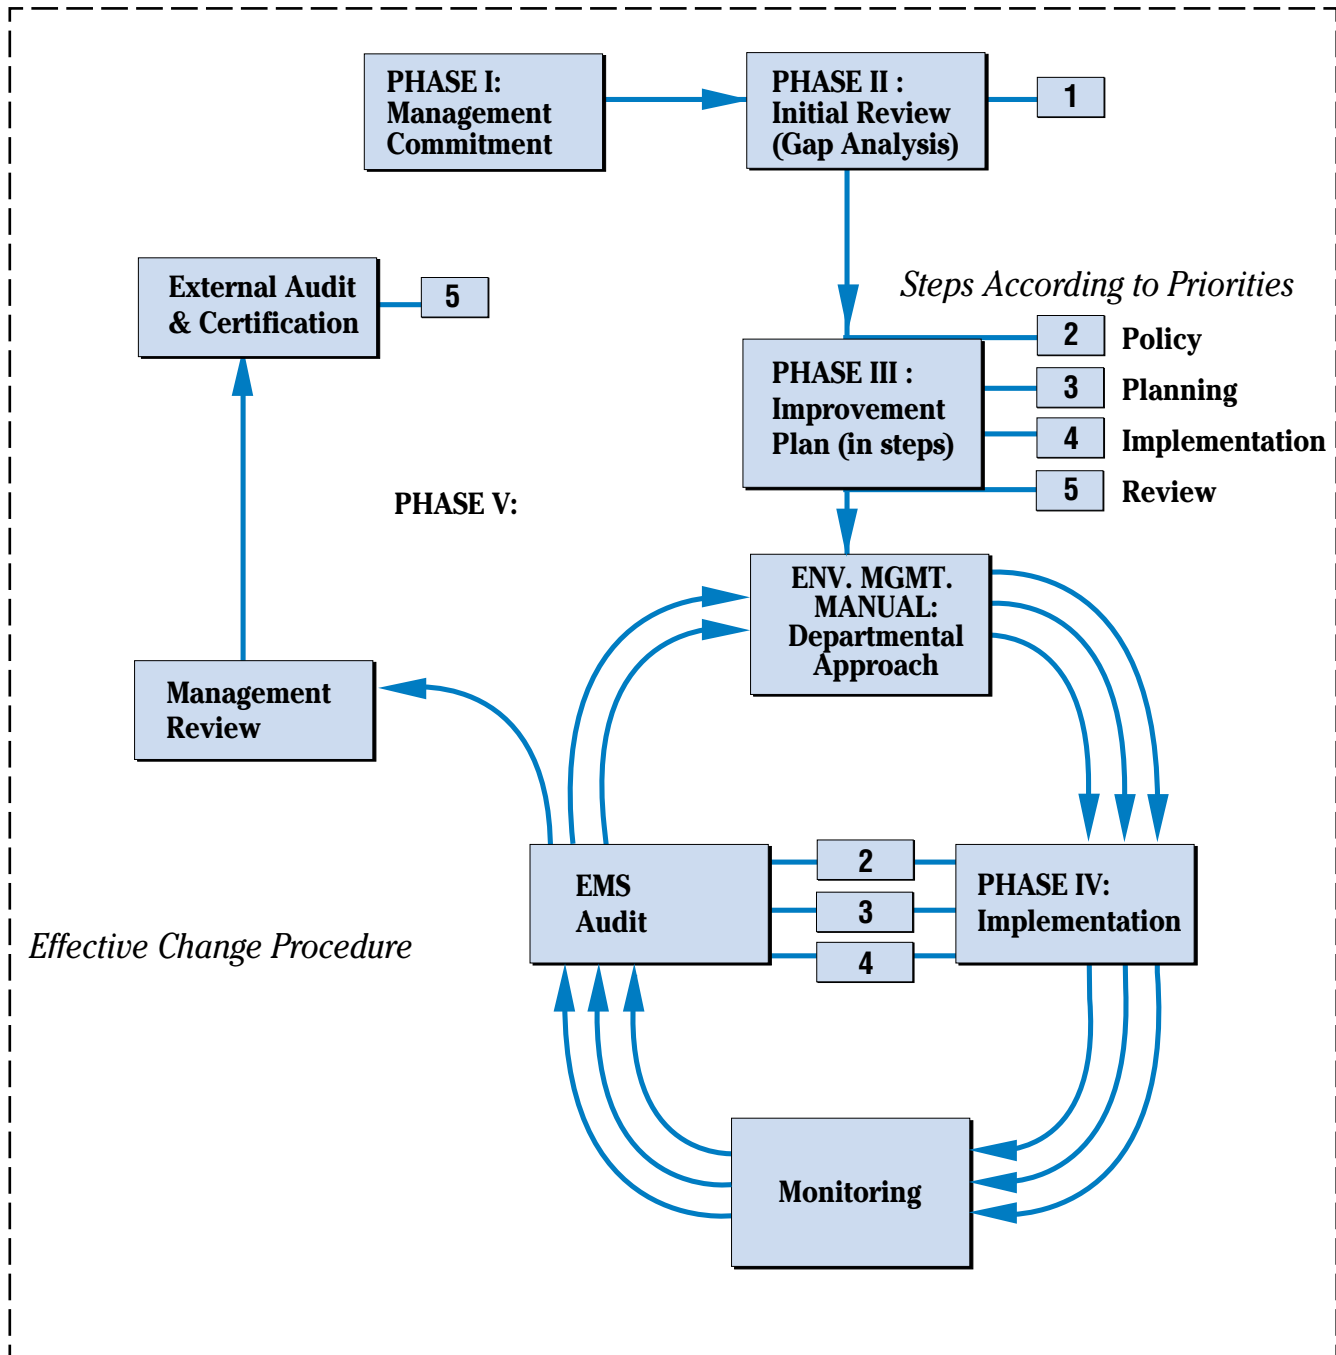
PHASE I: Management Commitment

PHASE II : Initial Review (Gap Analysis)

1

External Audit & Certification

5

Steps According to Priorities

2 Policy

3 Planning

4 Implementation

5 Review

PHASE III : Improvement Plan (in steps)

PHASE V:

ENV. MGMT. MANUAL: Departmental Approach

Management Review

EMS Audit

2

3

4

PHASE IV: Implementation

Effective Change Procedure

Monitoring